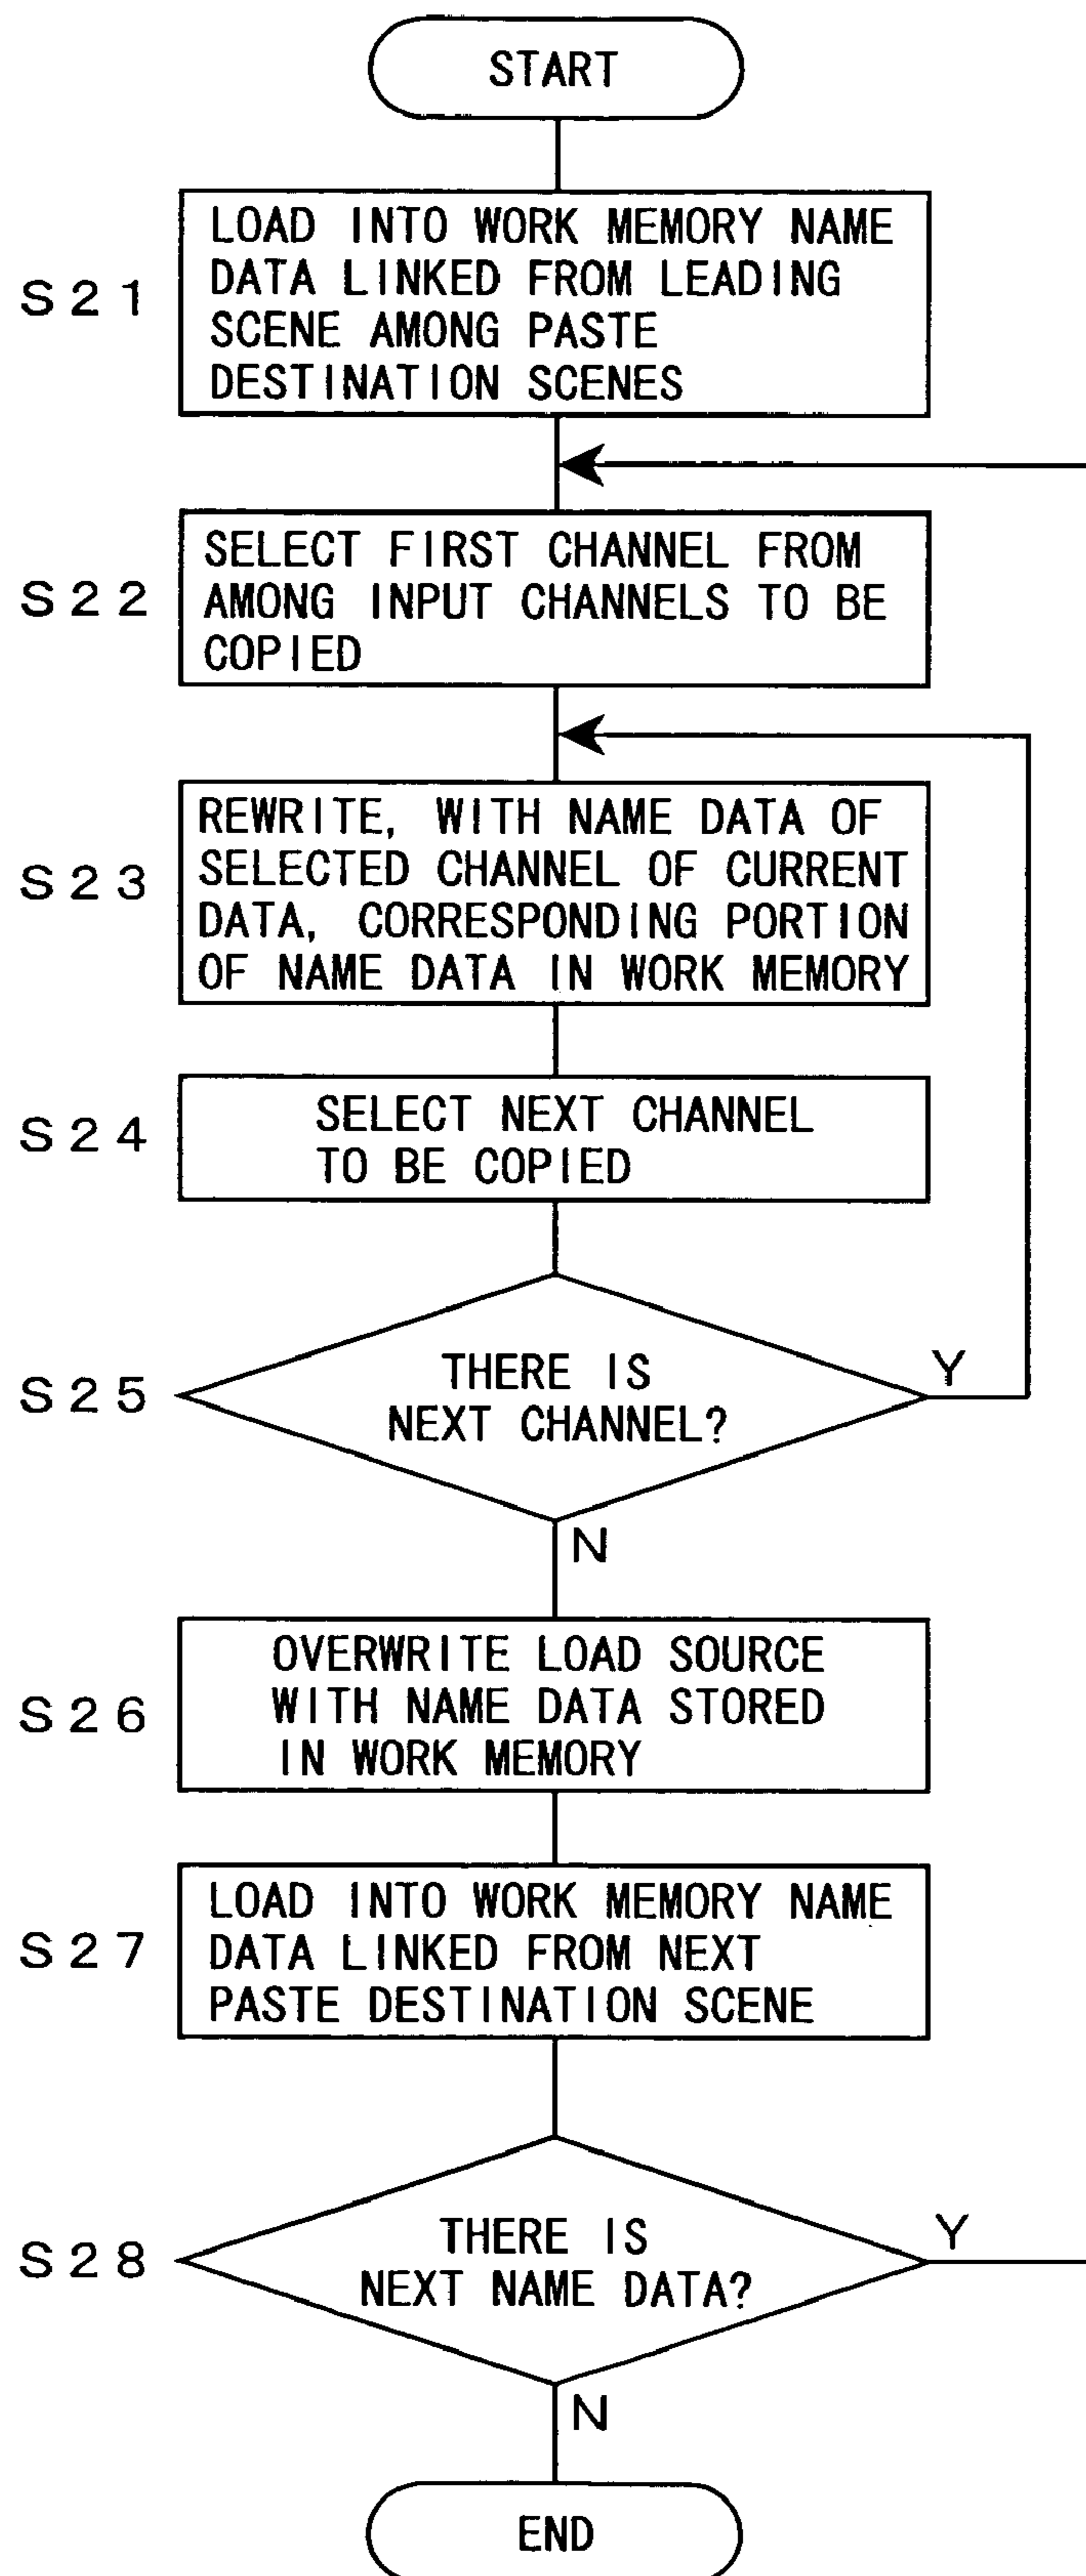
START

S21 LOAD INTO WORK MEMORY NAME DATA LINKED FROM LEADING SCENE AMONG PASTE DESTINATION SCENES

S22 SELECT FIRST CHANNEL FROM AMONG INPUT CHANNELS TO BE COPIED

S23 REWRITE, WITH NAME DATA OF SELECTED CHANNEL OF CURRENT DATA, CORRESPONDING PORTION OF NAME DATA IN WORK MEMORY

S24 SELECT NEXT CHANNEL TO BE COPIED

S25 THERE IS NEXT CHANNEL?

Y

N

S26 OVERWRITE LOAD SOURCE WITH NAME DATA STORED IN WORK MEMORY

S27 LOAD INTO WORK MEMORY NAME DATA LINKED FROM NEXT PASTE DESTINATION SCENE

S28 THERE IS NEXT NAME DATA?

Y

N

END